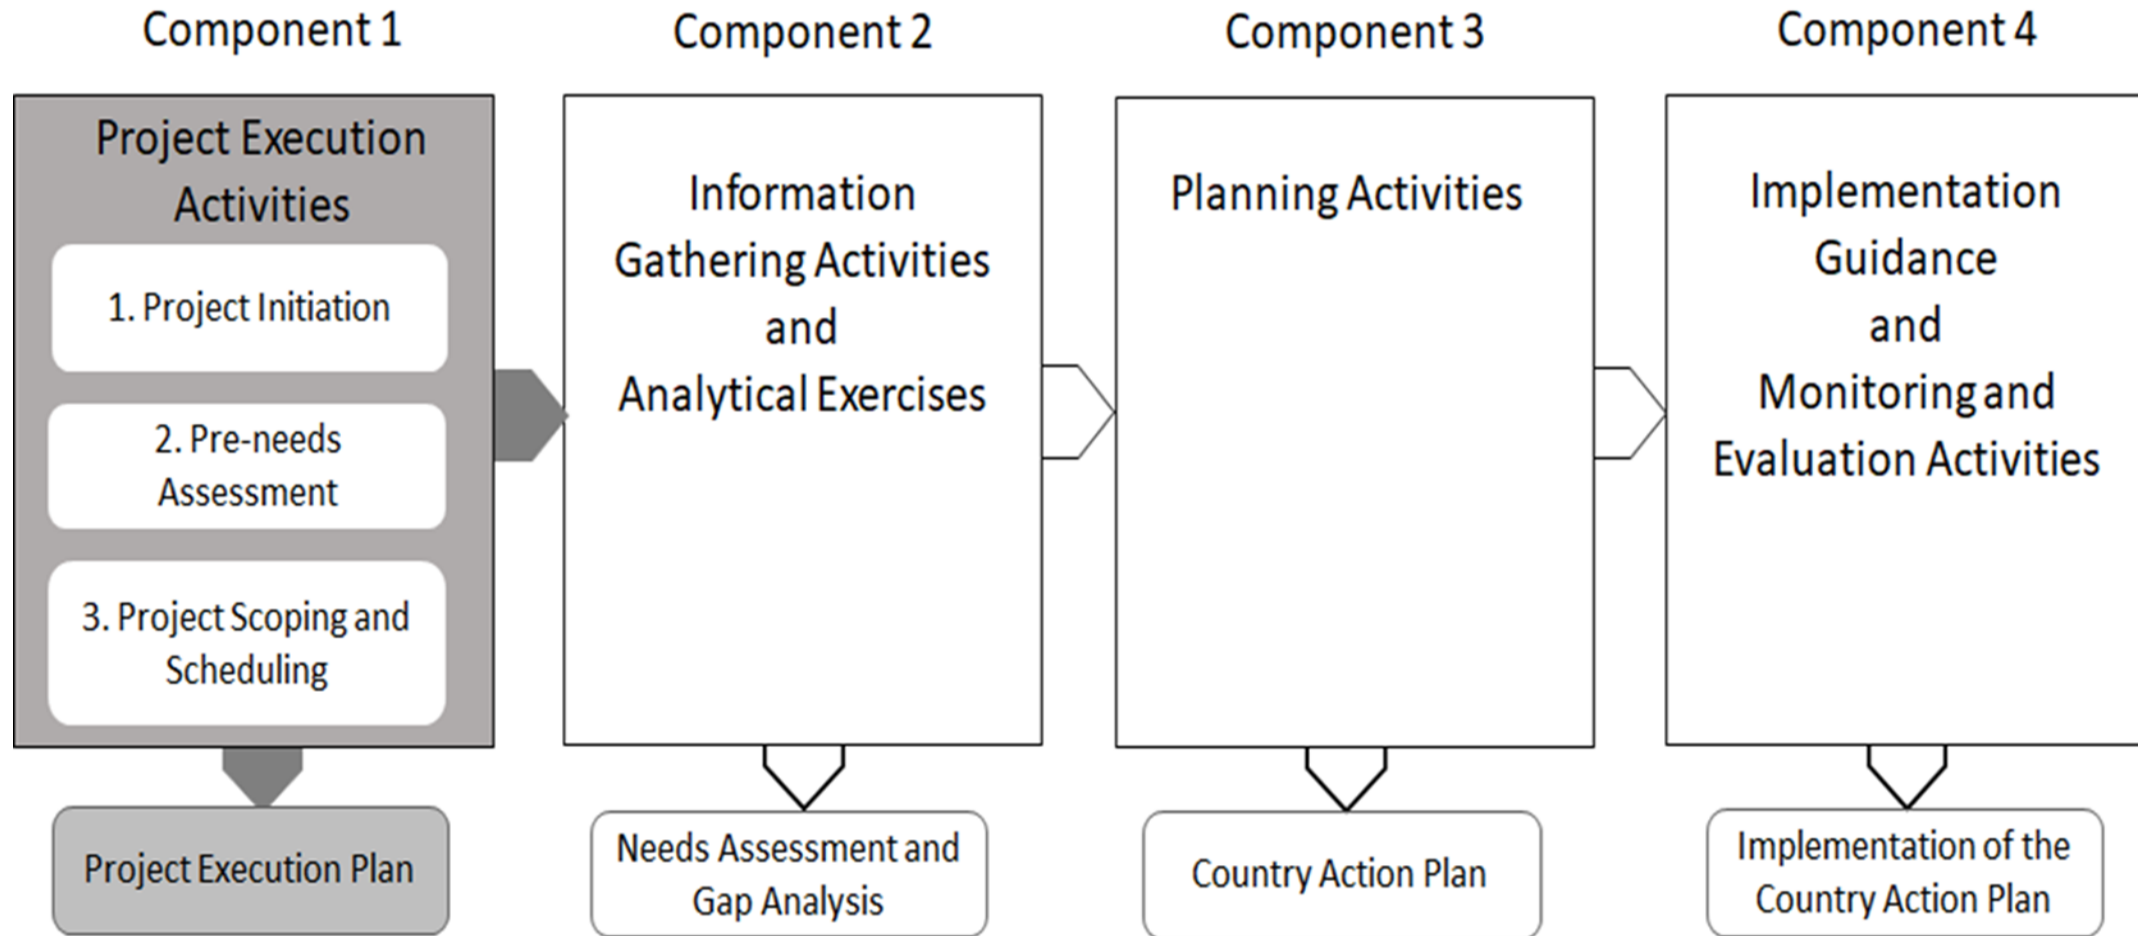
Component 1

Project Execution Activities

1. Project Initiation

2. Pre-needs Assessment

3. Project Scoping and Scheduling

Project Execution Plan

Component 2

Information Gathering Activities and Analytical Exercises

Needs Assessment and Gap Analysis

Component 3

Planning Activities

Country Action Plan

Component 4

Implementation Guidance and Monitoring and Evaluation Activities

Implementation of the Country Action Plan